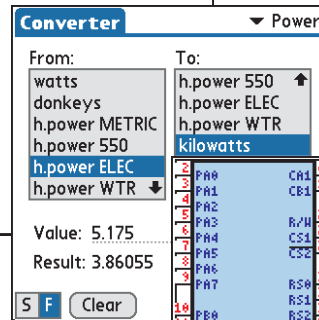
Converter
▼ Power

From:
watts
donkeys
h.power METRIC
h.power 550
h.power ELEC
h.power WTR

To:
h.power 550
h.power ELEC
h.power WTR
kilowatts

Value: 5.175
Result: 3.86055

S F (Clear)

2 PA0
3 PA1
4 PA2
5 PA3
6 PA4
7 PA5
8 PA6
9 PA7
10 PB0

CA1
CB1
R/W
CS1
CS2
RS0
RS1
RS2